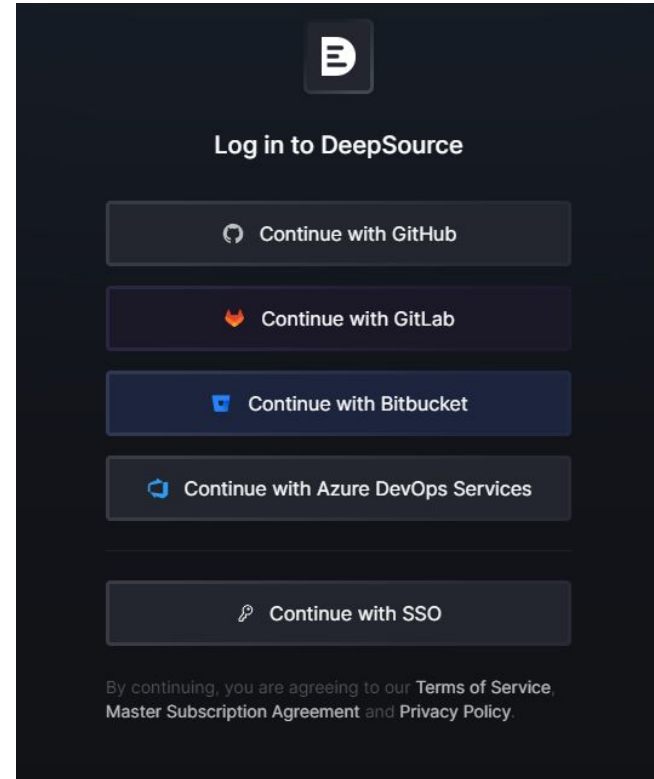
Log in to DeepSource

Continue with GitHub

Continue with GitLab

Continue with Bitbucket

Continue with Azure DevOps Services

Continue with SSO

By continuing, you are agreeing to our Terms of Service, Master Subscription Agreement and Privacy Policy.